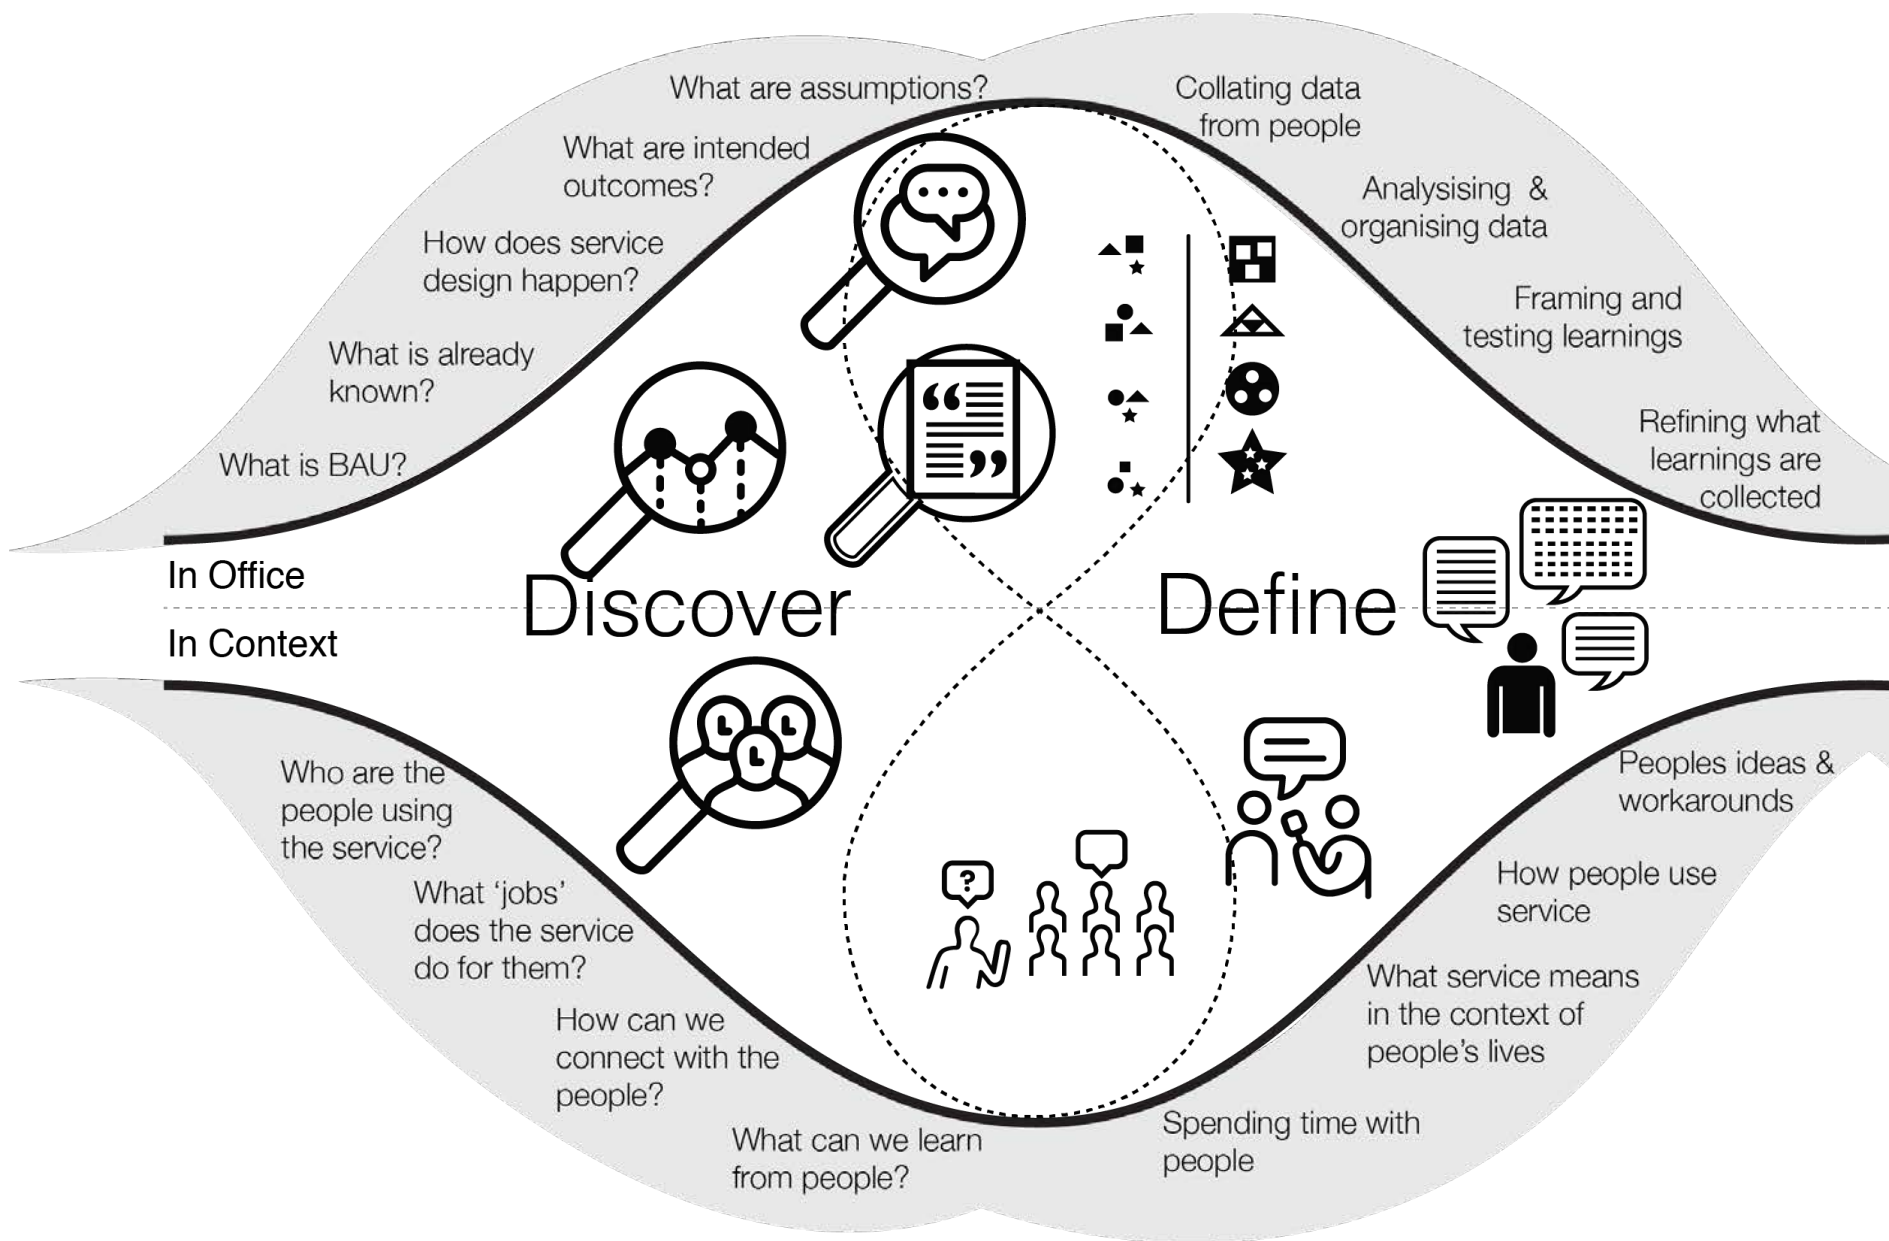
What are assumptions?

What are intended outcomes?

How does service design happen?

What is already known?

What is BAU?

Collating data from people

Analysising & organising data

Framing and testing learnings

Refining what learnings are collected

In Office

In Context

Discover

Define

Who are the people using the service?

What 'jobs' does the service do for them?

How can we connect with the people?

What can we learn from people?

Peoples ideas & workarounds

How people use service

What service means in the context of people's lives

Spending time with people